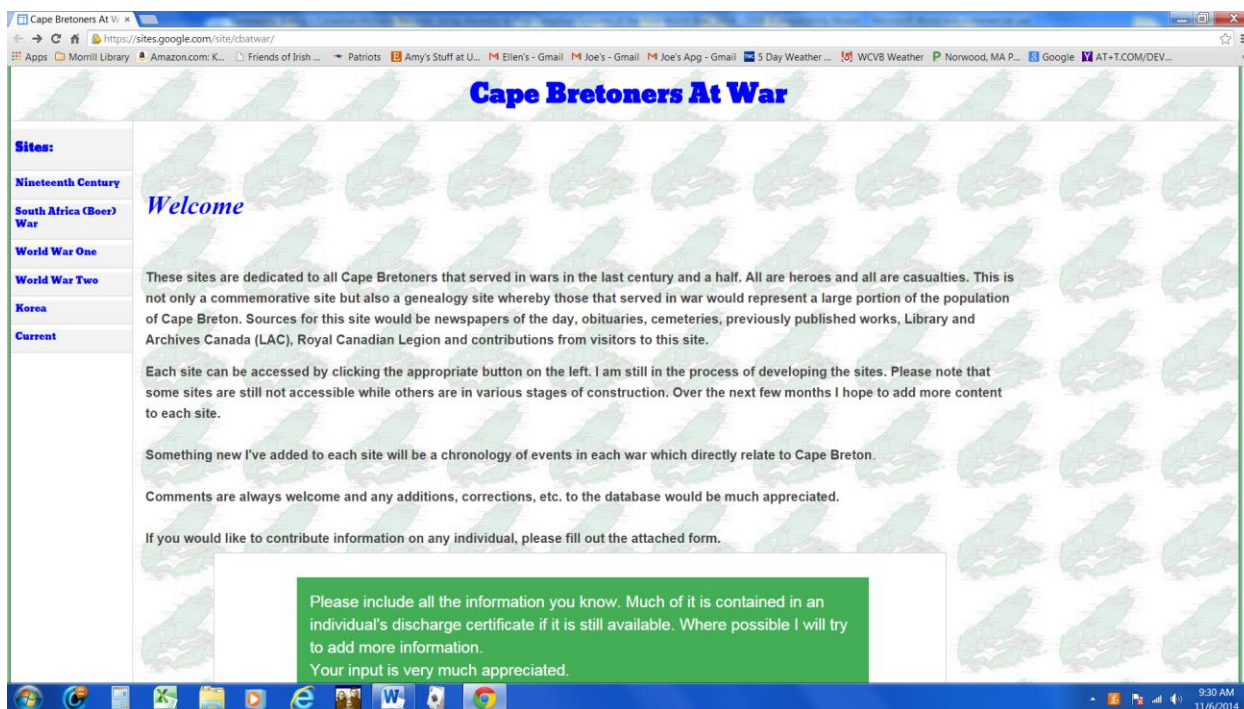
Cape Bretoners At W ×

https://sites.google.com/site/cbatwar/

Apps Morrill Library Amazon.com: K... Friends of Irish ... Patriots Amy's Stuff at U... Ellen's - Gmail Joe's - Gmail Joe's Apg - Gmail 5 Day Weather ... WCVB Weather Norwood, MA P... Google AT+T.COM/DEV...

Cape Bretoners At War

Sites:

Nineteenth Century

South Africa (Boer) War

World War One

World War Two

Korea

Current

Welcome

These sites are dedicated to all Cape Bretoners that served in wars in the last century and a half. All are heroes and all are casualties. This is not only a commemorative site but also a genealogy site whereby those that served in war would represent a large portion of the population of Cape Breton. Sources for this site would be newspapers of the day, obituaries, cemeteries, previously published works, Library and Archives Canada (LAC), Royal Canadian Legion and contributions from visitors to this site.

Each site can be accessed by clicking the appropriate button on the left. I am still in the process of developing the sites. Please note that some sites are still not accessible while others are in various stages of construction. Over the next few months I hope to add more content to each site.

Something new I've added to each site will be a chronology of events in each war which directly relate to Cape Breton.

Comments are always welcome and any additions, corrections, etc. to the database would be much appreciated.

If you would like to contribute information on any individual, please fill out the attached form.

Please include all the information you know. Much of it is contained in an individual's discharge certificate if it is still available. Where possible I will try to add more information.
Your input is very much appreciated.

9:30 AM
11/6/2014